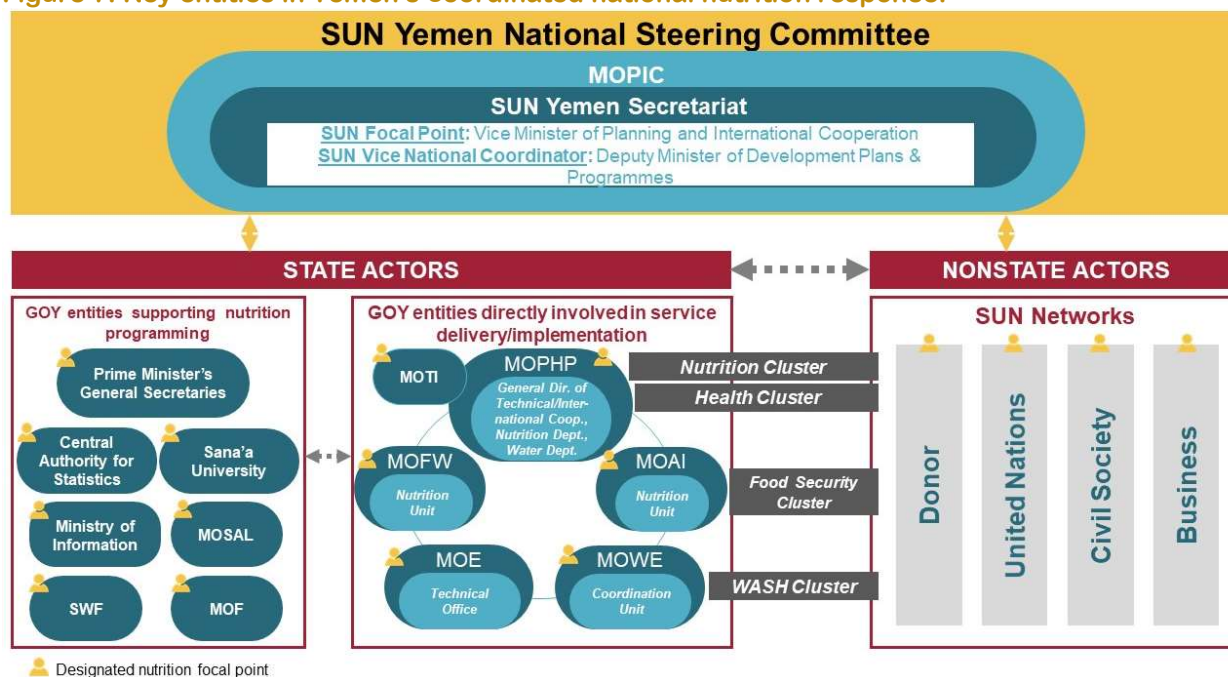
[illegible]

SUN Yemen National Steering Committee

MOPIC

SUN Yemen Secretariat

SUN Focal Point: Vice Minister of Planning and International Cooperation
SUN Vice National Coordinator: Deputy Minister of Development Plans & Programmes

STATE ACTORS

NONSTATE ACTORS

GOY entities supporting nutrition programming

Prime Minister's General Secretaries

Central Authority for Statistics

Sana'a University

Ministry of Information

MOSAL

SWF

MOF

GOY entities directly involved in service delivery/implementation

MOTI

MOPHP
General Dir. of Technical/International Coop., Nutrition Dept., Water Dept.

MOFW
Nutrition Unit

MOAI
Nutrition Unit

MOE
Technical Office

MOWE
Coordination Unit

Nutrition Cluster

Health Cluster

Food Security Cluster

WASH Cluster

SUN Networks

Donor

United Nations

Civil Society

Business

Designated nutrition focal point